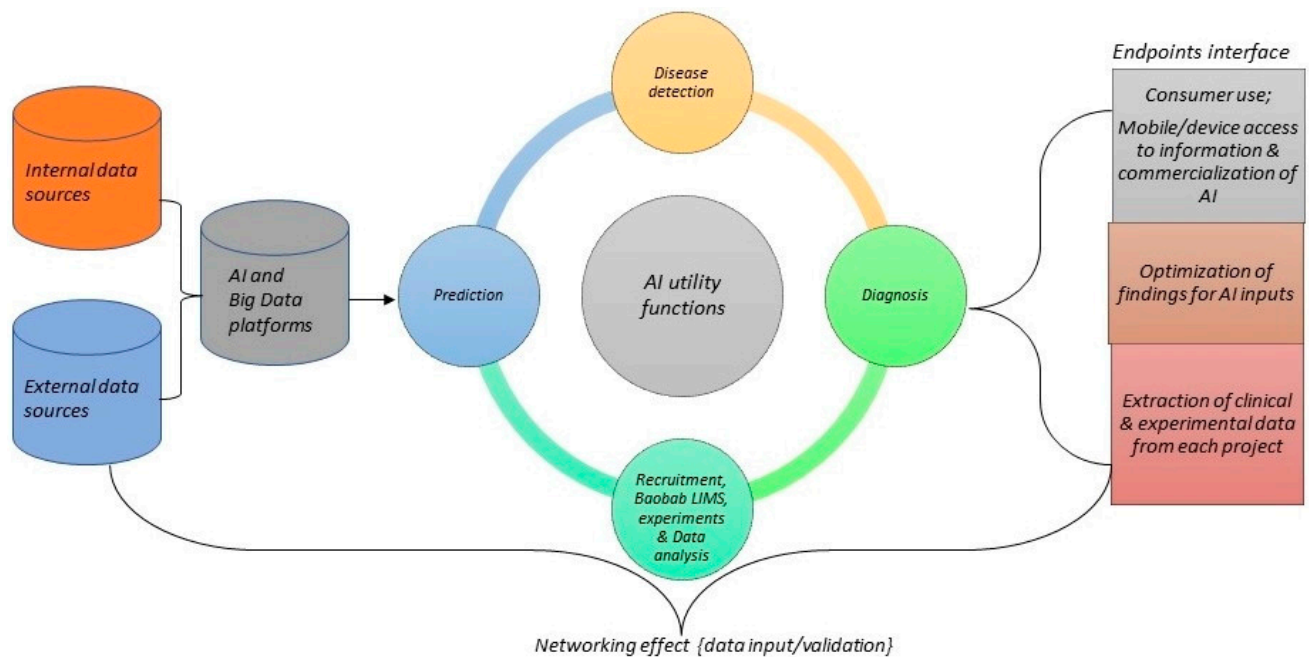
Internal data sources

External data sources

AI and Big Data platforms

Disease detection

Prediction

AI utility functions

Diagnosis

Recruitment, Baobab LIMS, experiments & Data analysis

Endpoints interface

Consumer use; Mobile/device access to information & commercialization of AI

Optimization of findings for AI inputs

Extraction of clinical & experimental data from each project

Networking effect {data input/validation}